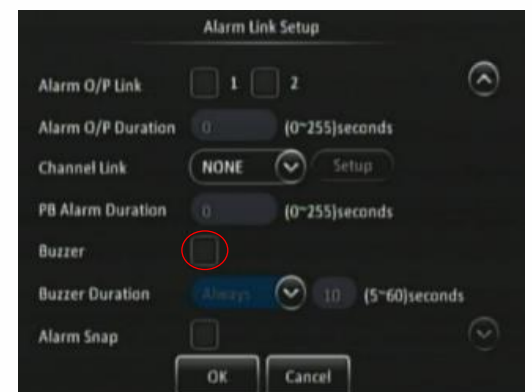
Alarm Link Setup

Alarm O/P Link 1 2

Alarm O/P Duration 0 (0~255)seconds

Channel Link NONE Setup

PB Alarm Duration 0 (0~255)seconds

Buzzer

Buzzer Duration Always 10 (5~60)seconds

Alarm Snap

OK Cancel